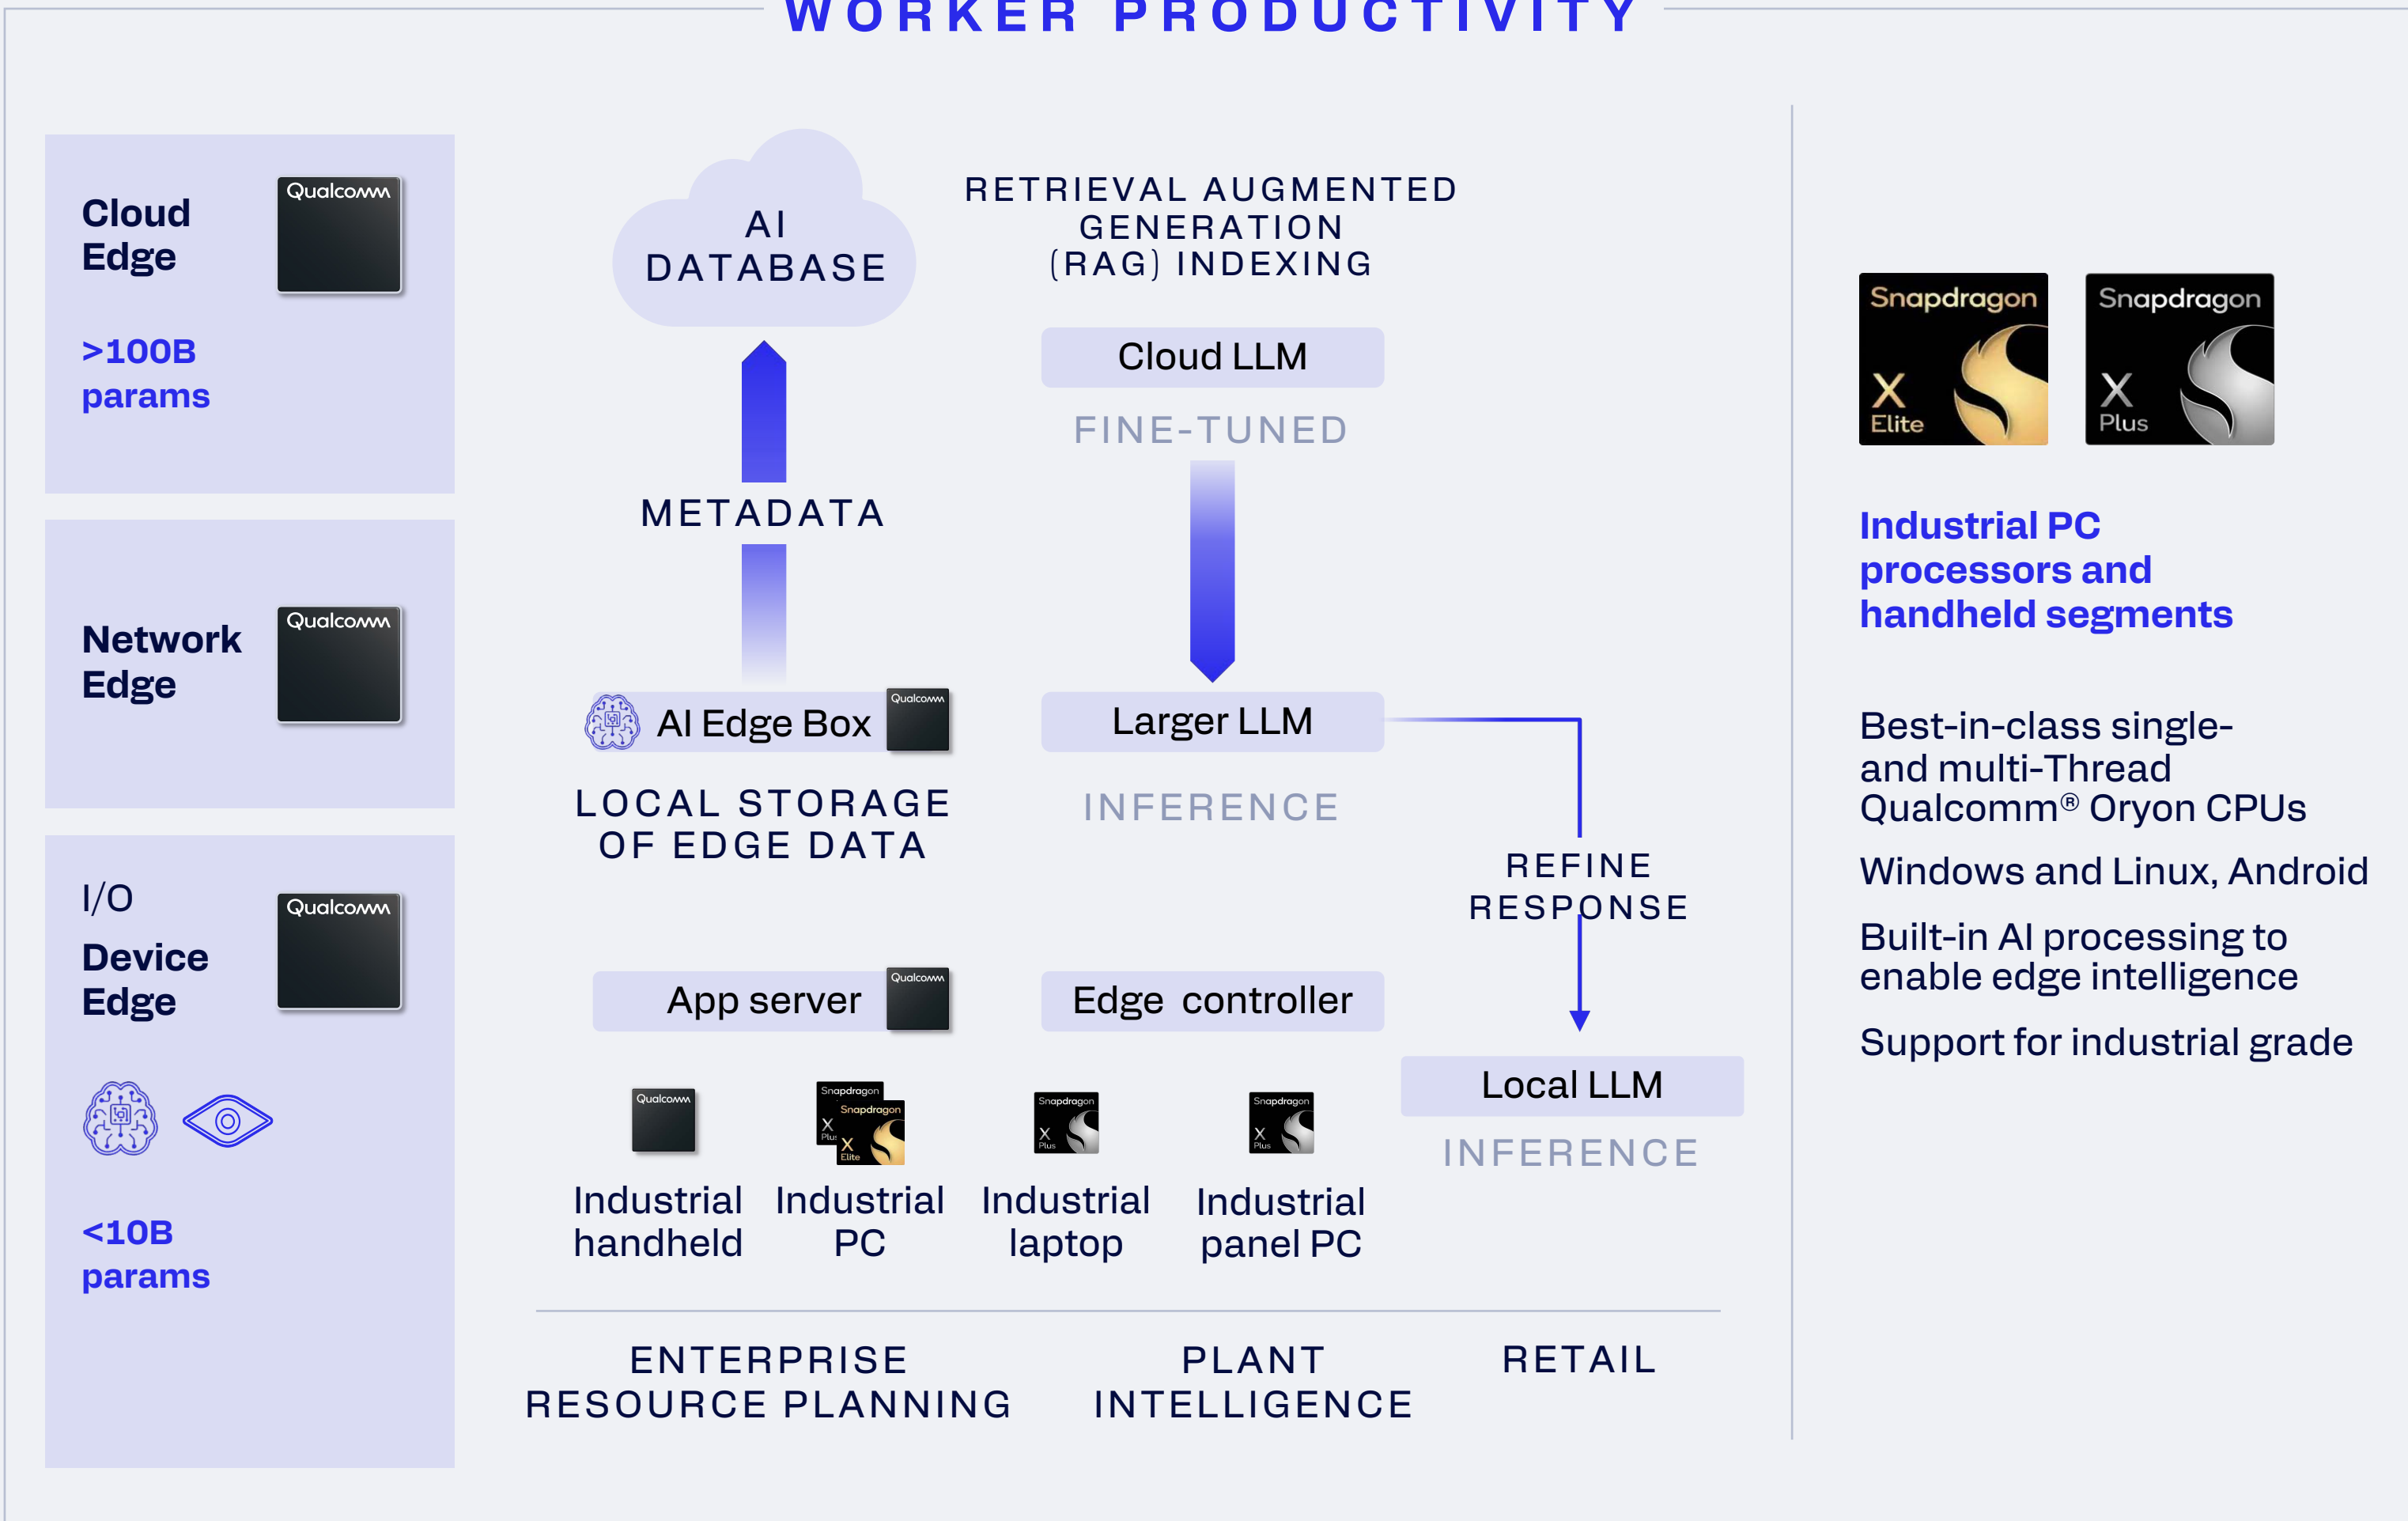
WORKER PRODUCTIVITY

Cloud Edge

Qualcomm

>100B params

Network Edge

Qualcomm

I/O

Device Edge

Qualcomm

<10B params

AI DATABASE

RETRIEVAL AUGMENTED GENERATION (RAG) INDEXING

Cloud LLM

FINE-TUNED

METADATA

AI Edge Box

Qualcomm

Larger LLM

LOCAL STORAGE OF EDGE DATA

INFERENCE

REFINE RESPONSE

App server

Qualcomm

Edge controller

Local LLM

INFERENCE

Qualcomm

Snapdragon X Plus

Snapdragon X Elite

Snapdragon X Plus

Snapdragon X Plus

Industrial handheld

Industrial PC

Industrial laptop

Industrial panel PC

ENTERPRISE RESOURCE PLANNING

PLANT INTELLIGENCE

RETAIL

Snapdragon X Elite

Snapdragon X Plus

Industrial PC processors and handheld segments

Best-in-class single- and multi-Thread Qualcomm® Oryon CPUs

Windows and Linux, Android

Built-in AI processing to enable edge intelligence

Support for industrial grade